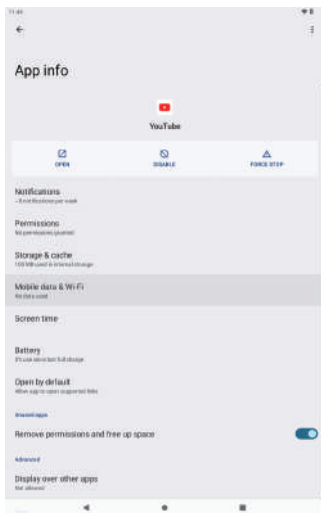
App info

YouTube

OPEN

DISABLE

FORCE STOP

Notifications
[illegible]

Permissions
No permissions granted

Storage & cache
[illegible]

Mobile data & Wi-Fi
No data used

Screen time

Battery
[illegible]

Open by default
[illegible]

Unused apps

Remove permissions and free up space

Advanced

Display over other apps
Not allowed